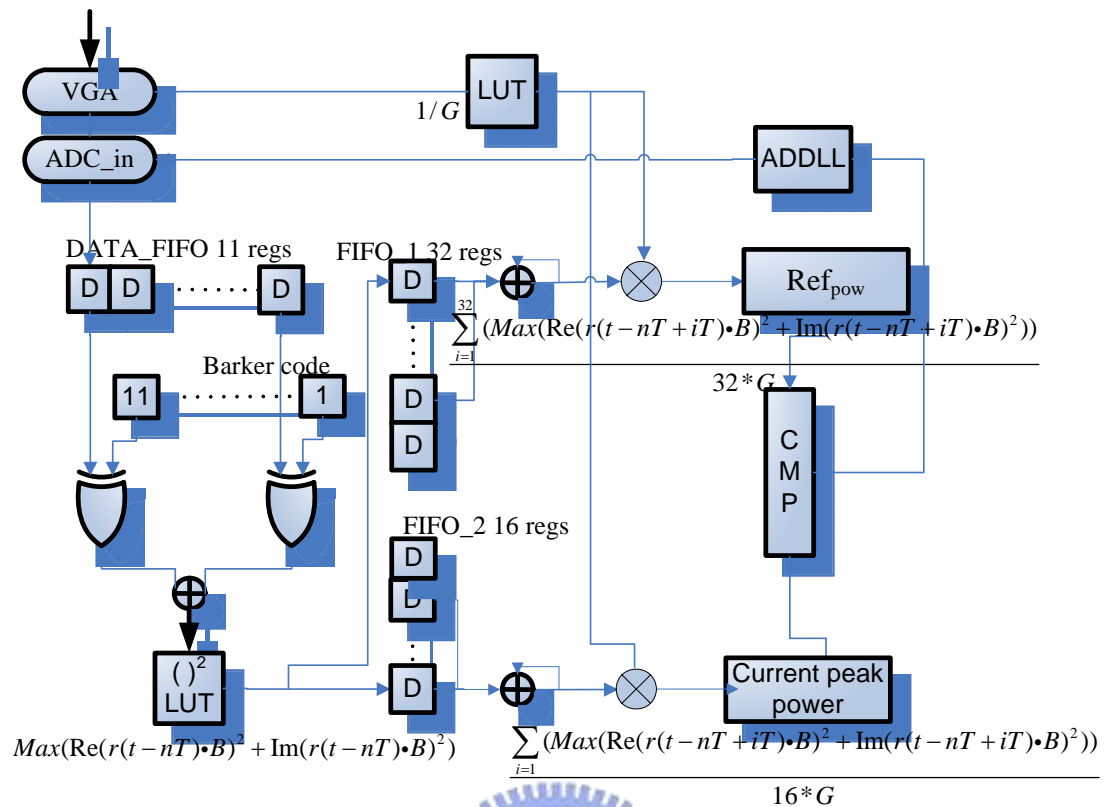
VGA

ADC_in

LUT

$1/G$

ADDLL

DATA_FIFO 11 regs

D D ........ D

FIFO_1 32 regs

D

Ref$_{pow}$

$\frac{\sum_{i=1}^{32}(Max(\mathrm{Re}(r(t-nT+iT)\bullet B)^2+\mathrm{Im}(r(t-nT+iT)\bullet B)^2))}{32*G}$

Barker code

11 ........ 1

D

D

C M P

FIFO_2 16 regs

D

D

D

$(\ )^2$ LUT

Current peak power

$Max(\mathrm{Re}(r(t-nT)\bullet B)^2+\mathrm{Im}(r(t-nT)\bullet B)^2)$

$\frac{\sum_{i=1}(Max(\mathrm{Re}(r(t-nT+iT)\bullet B)^2+\mathrm{Im}(r(t-nT+iT)\bullet B)^2))}{16*G}$